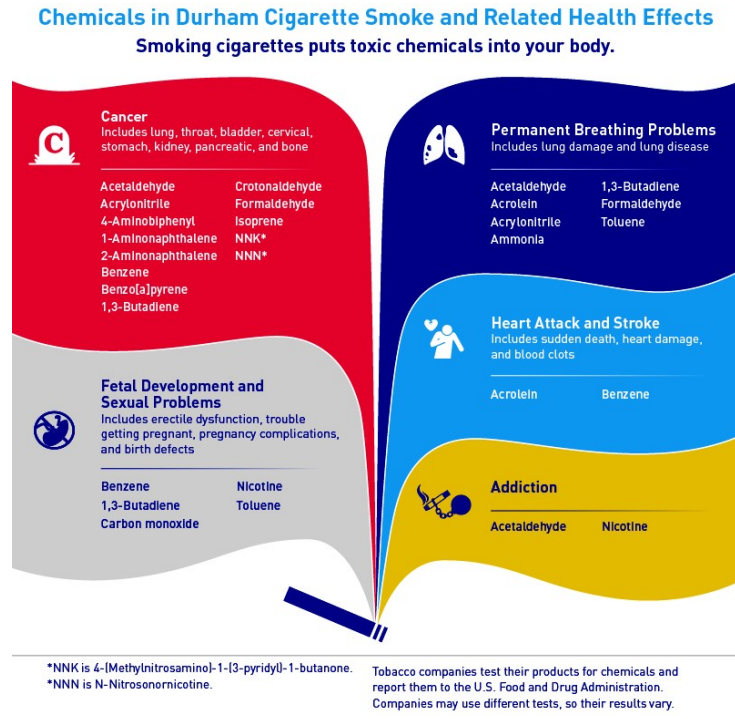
Chemicals in Durham Cigarette Smoke and Related Health Effects
Smoking cigarettes puts toxic chemicals into your body.

C

Cancer
Includes lung, throat, bladder, cervical, stomach, kidney, pancreatic, and bone

Acetaldehyde
Acrylonitrile
4-Aminobiphenyl
1-Aminonaphthalene
2-Aminonaphthalene
Benzene
Benzo[a]pyrene
1,3-Butadiene

Crotonaldehyde
Formaldehyde
Isoprene
NNK*
NNN*

Fetal Development and Sexual Problems
Includes erectile dysfunction, trouble getting pregnant, pregnancy complications, and birth defects

Benzene
1,3-Butadiene
Carbon monoxide

Nicotine
Toluene

Permanent Breathing Problems
Includes lung damage and lung disease

Acetaldehyde
Acrolein
Acrylonitrile
Ammonia

1,3-Butadiene
Formaldehyde
Toluene

Heart Attack and Stroke
Includes sudden death, heart damage, and blood clots

Acrolein
Benzene

Addiction

Acetaldehyde
Nicotine

*NNK is 4-(Methylnitrosamino)-1-(3-pyridyl)-1-butanone.
*NNN is N-Nitrosonornicotine.

Tobacco companies test their products for chemicals and report them to the U.S. Food and Drug Administration. Companies may use different tests, so their results vary.